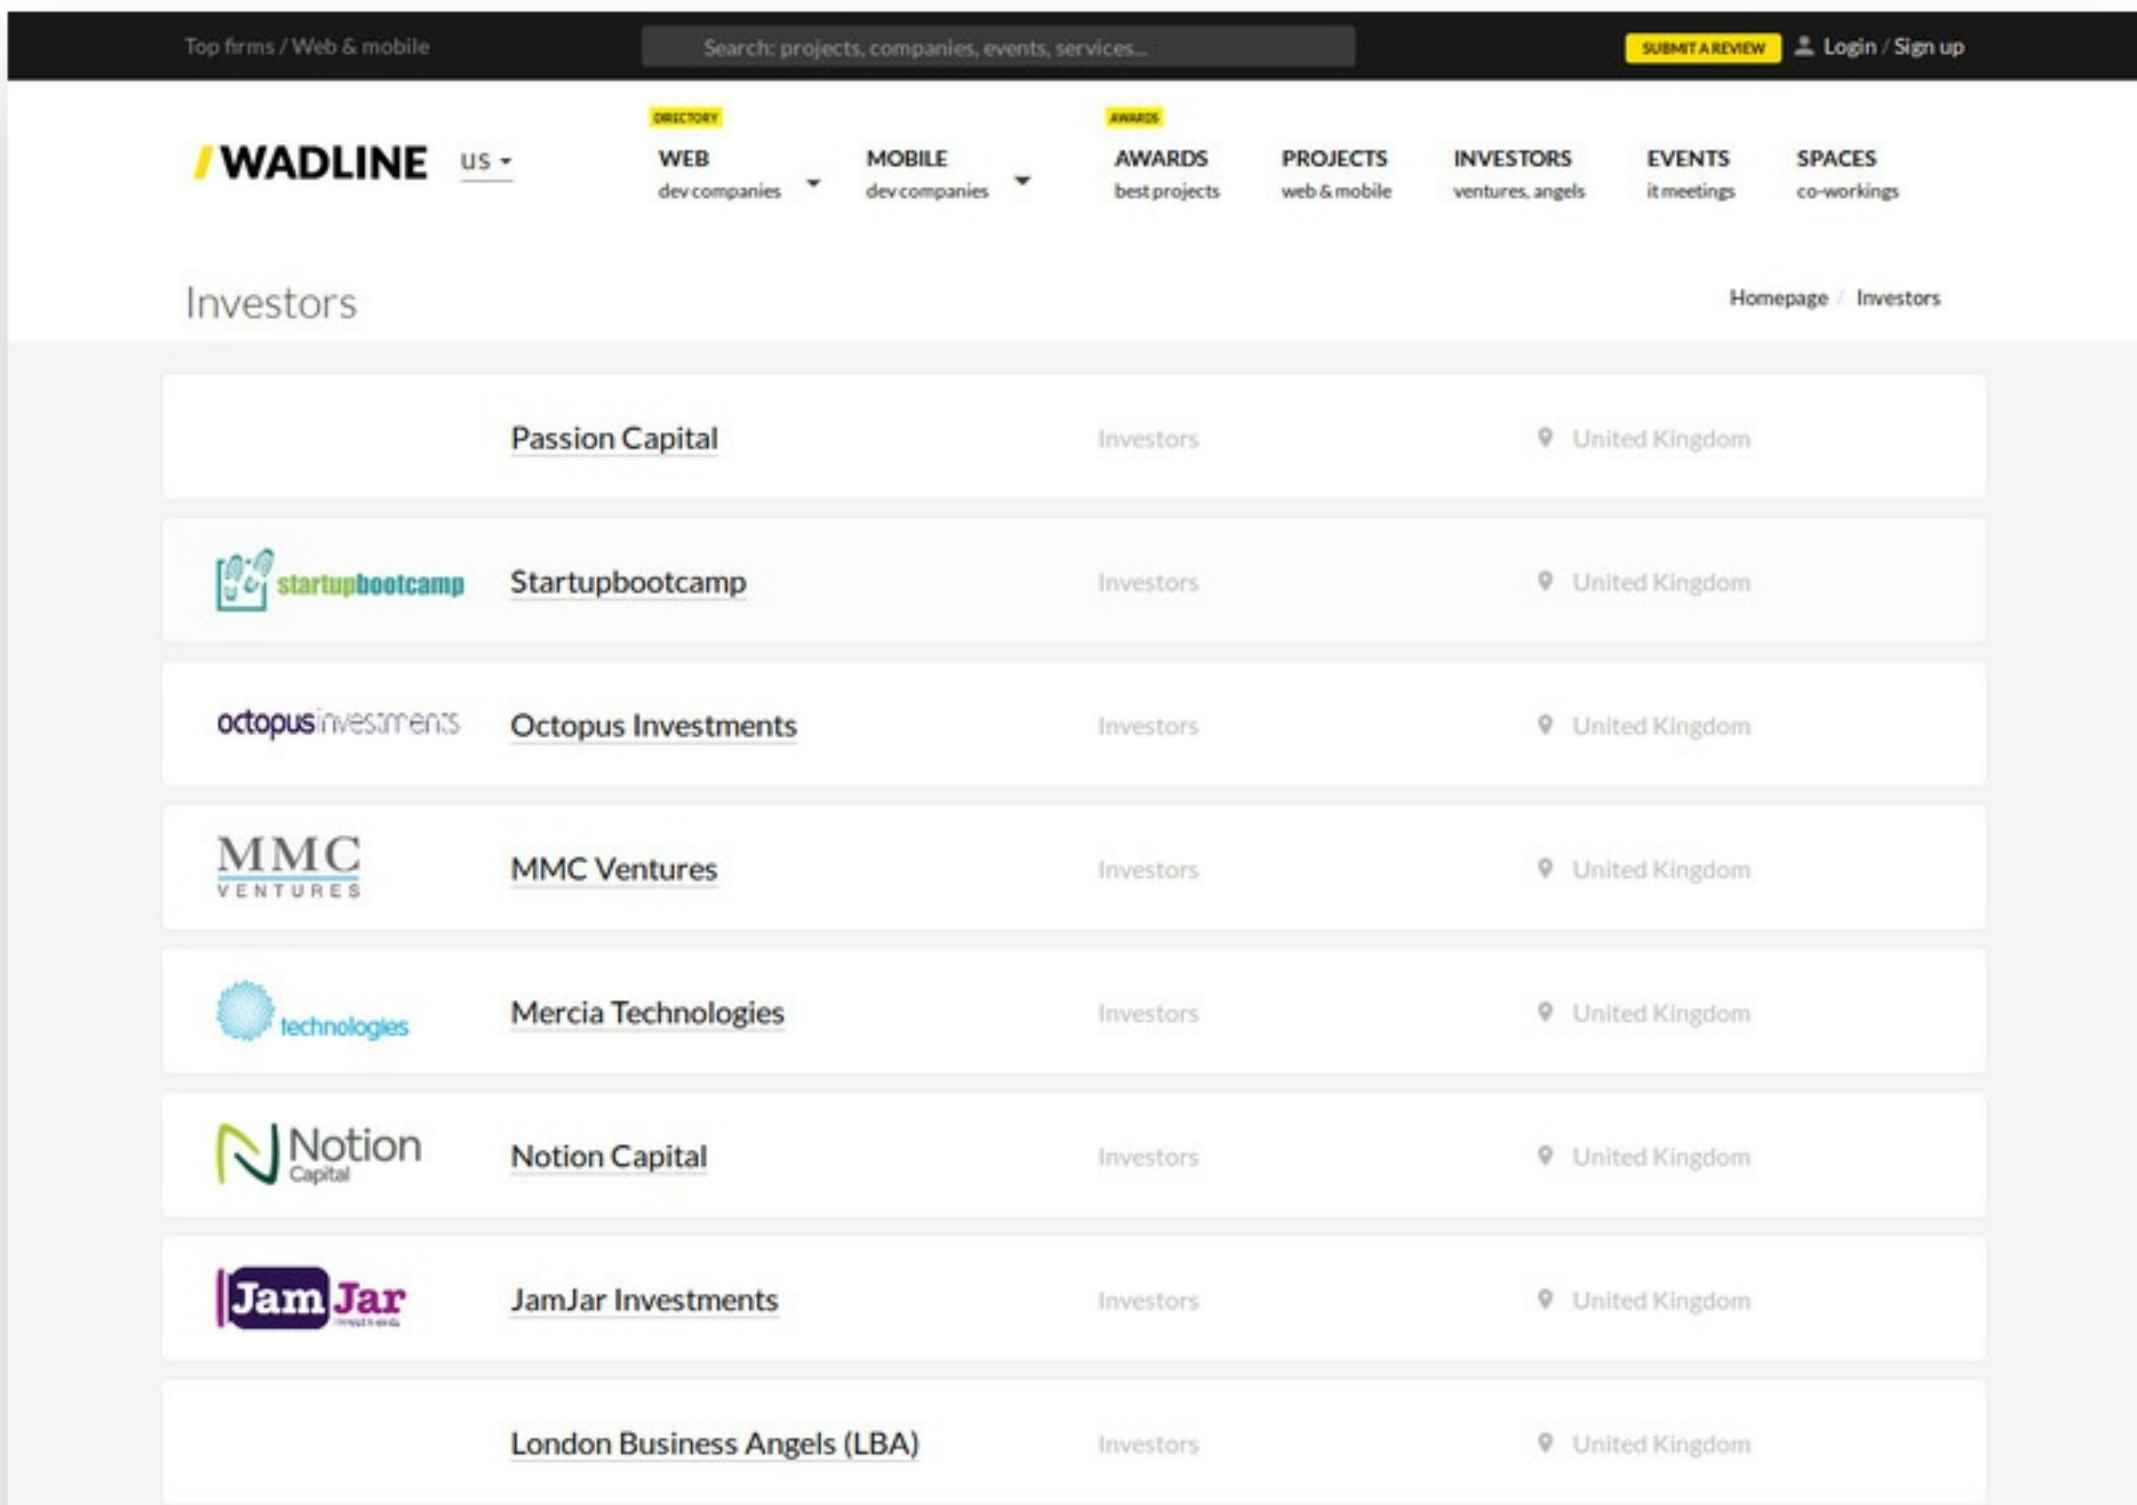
Top firms / Web & mobile

Search: projects, companies, events, services...

SUBMIT A REVIEW

Login / Sign up

WADLINE US

DIRECTORY
WEB
dev companies

MOBILE
dev companies

AWARDS
AWARDS
best projects

PROJECTS
web & mobile

INVESTORS
ventures, angels

EVENTS
it meetings

SPACES
co-workings

Investors

Homepage / Investors

| | | | |
|---|---|---|---|
| | Passion Capital | Investors | United Kingdom |
| startupbootcamp | Startupbootcamp | Investors | United Kingdom |
| octopus investments | Octopus Investments | Investors | United Kingdom |
| MMC VENTURES | MMC Ventures | Investors | United Kingdom |
| technologies | Mercia Technologies | Investors | United Kingdom |
| Notion Capital | Notion Capital | Investors | United Kingdom |
| JamJar | JamJar Investments | Investors | United Kingdom |
| | London Business Angels (LBA) | Investors | United Kingdom |